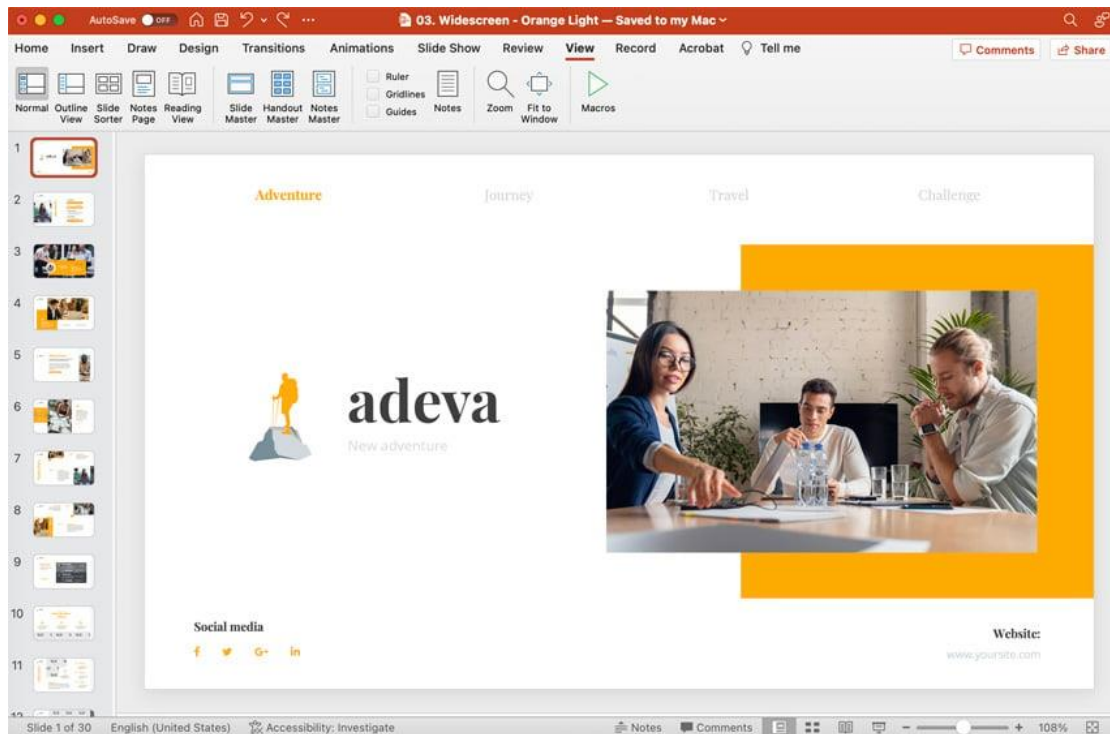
AutoSave OFF 03. Widescreen - Orange Light — Saved to my Mac

Home Insert Draw Design Transitions Animations Slide Show Review View Record Acrobat Tell me Comments Share

Normal Outline View Slide Sorter Notes Page Reading View Slide Master Handout Master Notes Master Ruler Gridlines Guides Notes Zoom Fit to Window Macros

1 2 3 4 5 6 7 8 9 10 11 12

Adventure Journey Travel Challenge

adeva
New adventure

Social media
f G+ in

Website:
www.yoursite.com

Slide 1 of 30 English (United States) Accessibility: Investigate Notes Comments 108%